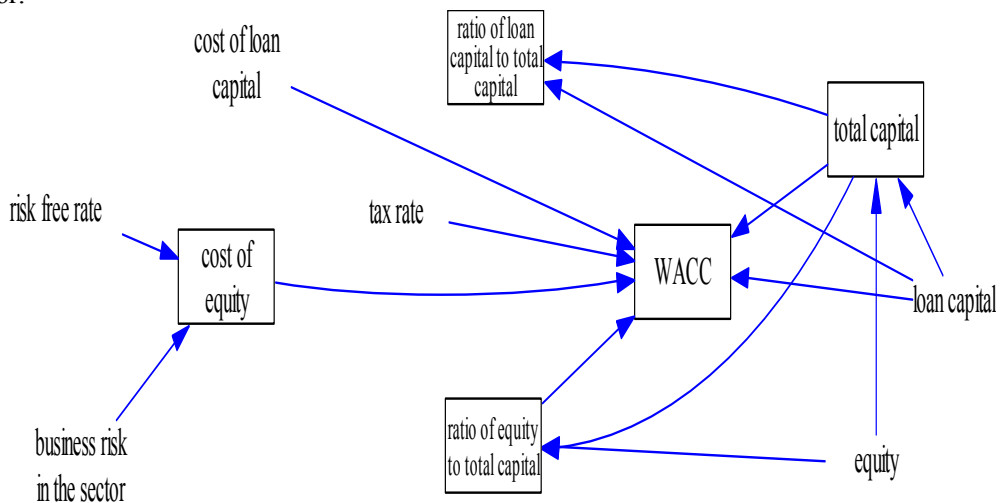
ratio of loan capital to total capital

cost of loan capital

total capital

risk free rate

cost of equity

tax rate

WACC

loan capital

business risk in the sector

ratio of equity to total capital

equity